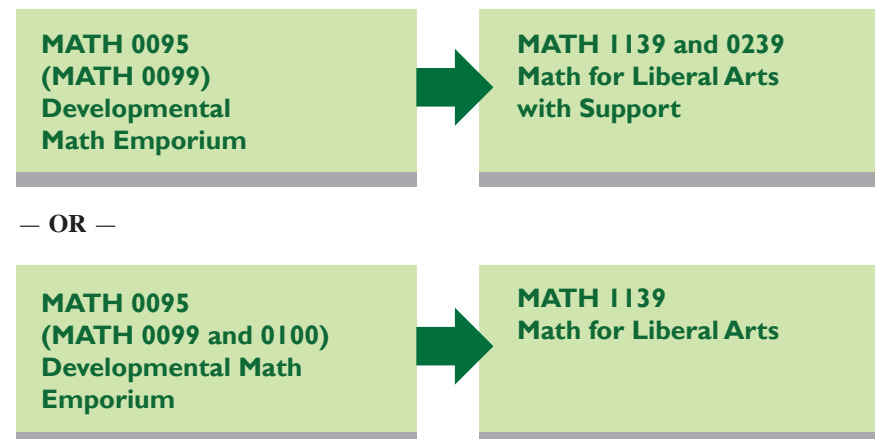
MATH 0095 (MATH 0099) Developmental Math Emporium

MATH 1139 and 0239 Math for Liberal Arts with Support

— OR —

MATH 0095 (MATH 0099 and 0100) Developmental Math Emporium

MATH 1139 Math for Liberal Arts